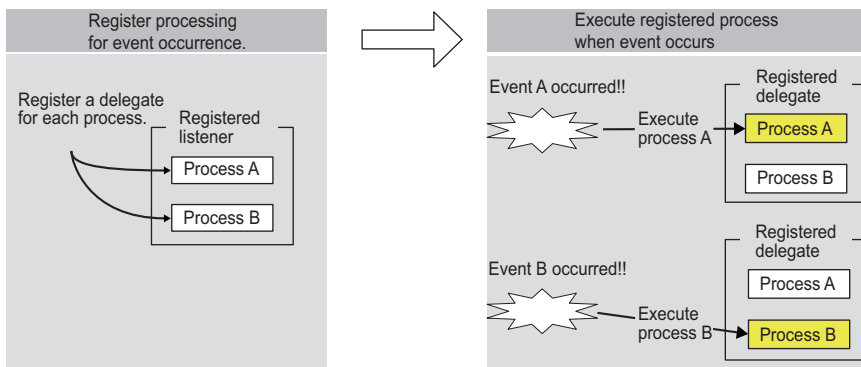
Register processing for event occurrence.

Register a delegate for each process.

Registered listener

Process A

Process B

Execute registered process when event occurs

Event A occurred!!

Execute process A

Registered delegate

Process A

Process B

Event B occurred!!

Execute process B

Registered delegate

Process A

Process B